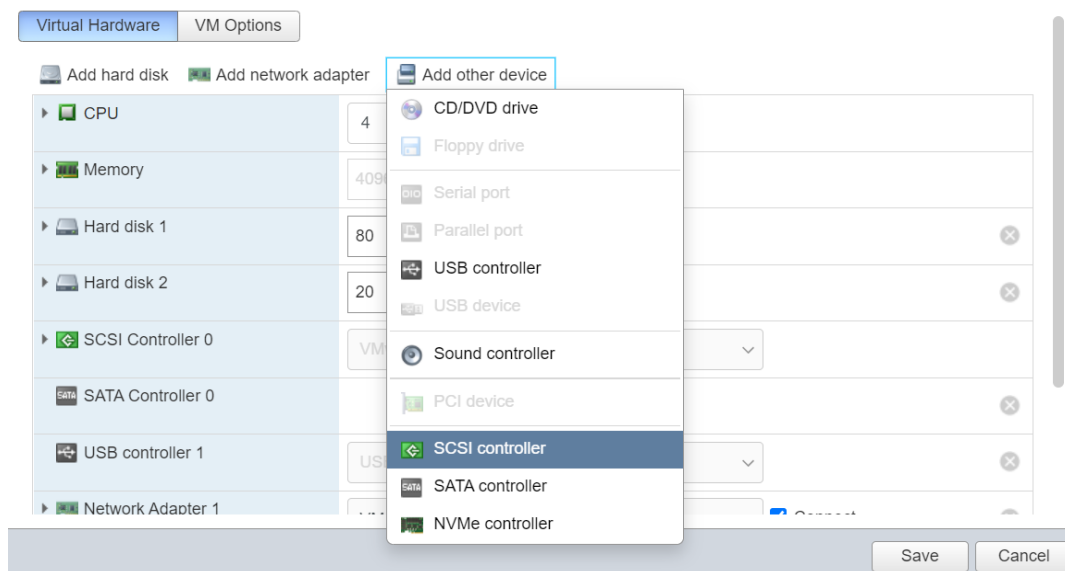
Virtual Hardware VM Options

Add hard disk Add network adapter Add other device

CPU 4

Memory 409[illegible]

Hard disk 1 80

Hard disk 2 20

SCSI Controller 0 VM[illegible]

SATA Controller 0

USB controller 1 USI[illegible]

Network Adapter 1 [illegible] Connect

CD/DVD drive
Floppy drive
Serial port
Parallel port
USB controller
USB device
Sound controller
PCI device
SCSI controller
SATA controller
NVMe controller

Save Cancel